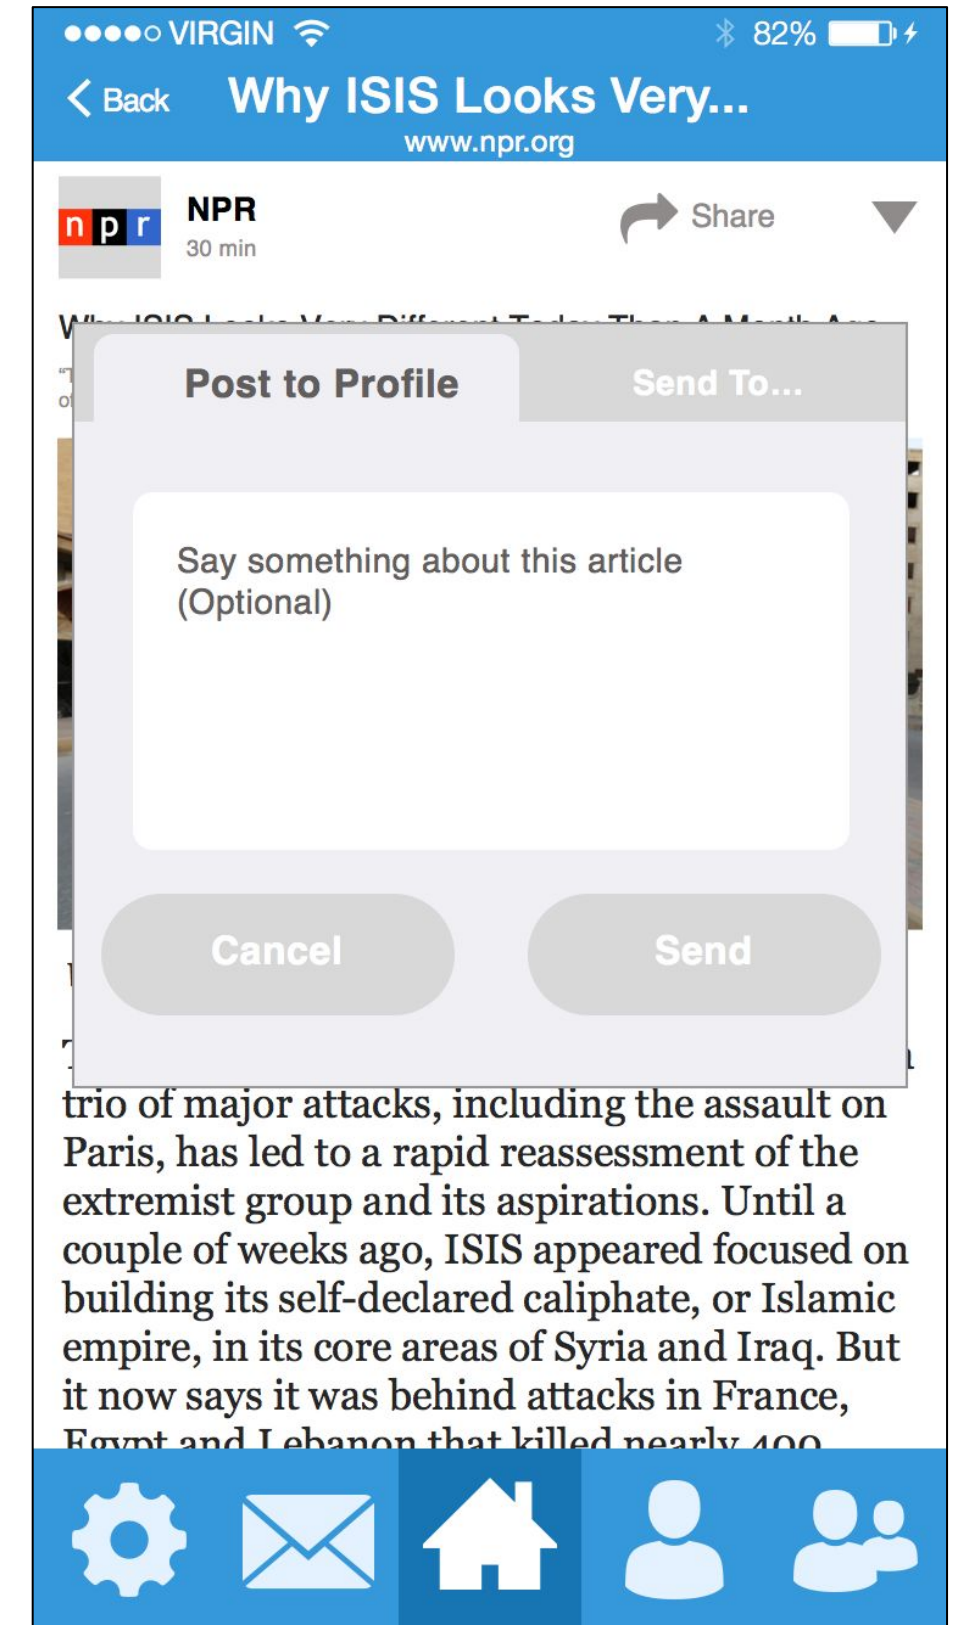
●●●●○ VIRGIN 82%

Back Why ISIS Looks Very...
www.npr.org

npr NPR
30 min

Share

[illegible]

Post to Profile

Send To...

Say something about this article (Optional)

Cancel

Send

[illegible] trio of major attacks, including the assault on Paris, has led to a rapid reassessment of the extremist group and its aspirations. Until a couple of weeks ago, ISIS appeared focused on building its self-declared caliphate, or Islamic empire, in its core areas of Syria and Iraq. But it now says it was behind attacks in France, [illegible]